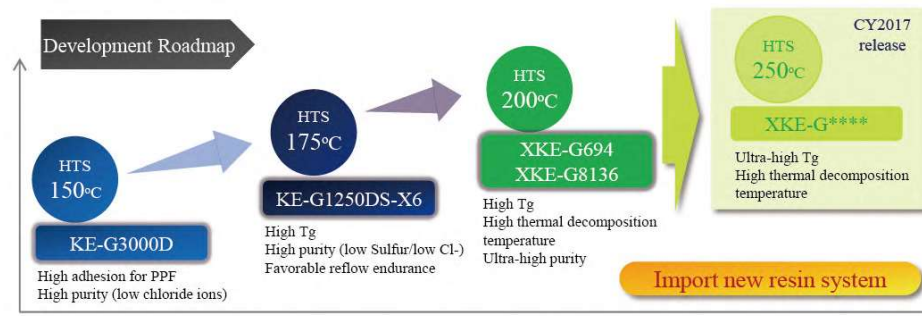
Development Roadmap

HTS
150°C

KE-G3000D

High adhesion for PPF
High purity (low chloride ions)

HTS
175°C

KE-G1250DS-X6

High Tg
High purity (low Sulfur/low Cl-)
Favorable reflow endurance

HTS
200°C

XKE-G694
XKE-G8136

High Tg
High thermal decomposition temperature
Ultra-high purity

CY2017 release

HTS
250°C

XKE-G****

Ultra-high Tg
High thermal decomposition temperature

Import new resin system